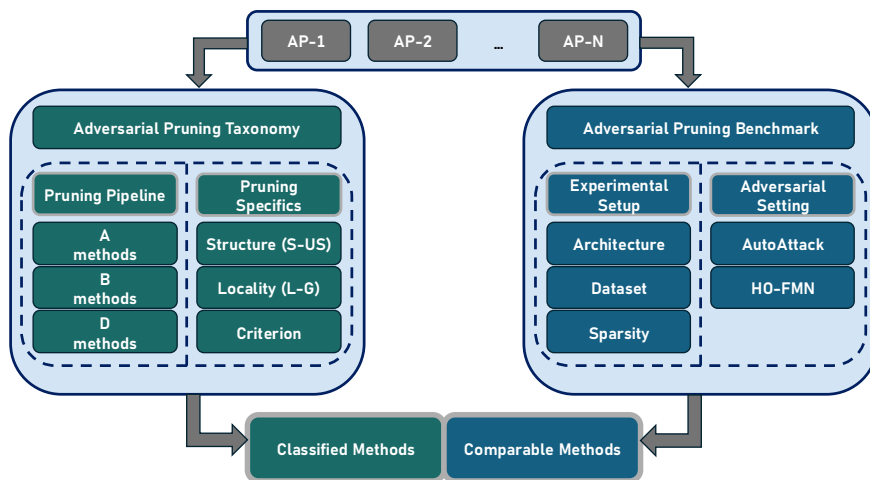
AP-1 AP-2 ... AP-N

Adversarial Pruning Taxonomy

Pruning Pipeline

A methods

B methods

D methods

Pruning Specifics

Structure (S-US)

Locality (L-G)

Criterion

Adversarial Pruning Benchmark

Experimental Setup

Architecture

Dataset

Sparsity

Adversarial Setting

AutoAttack

HO-FMN

Classified Methods

Comparable Methods